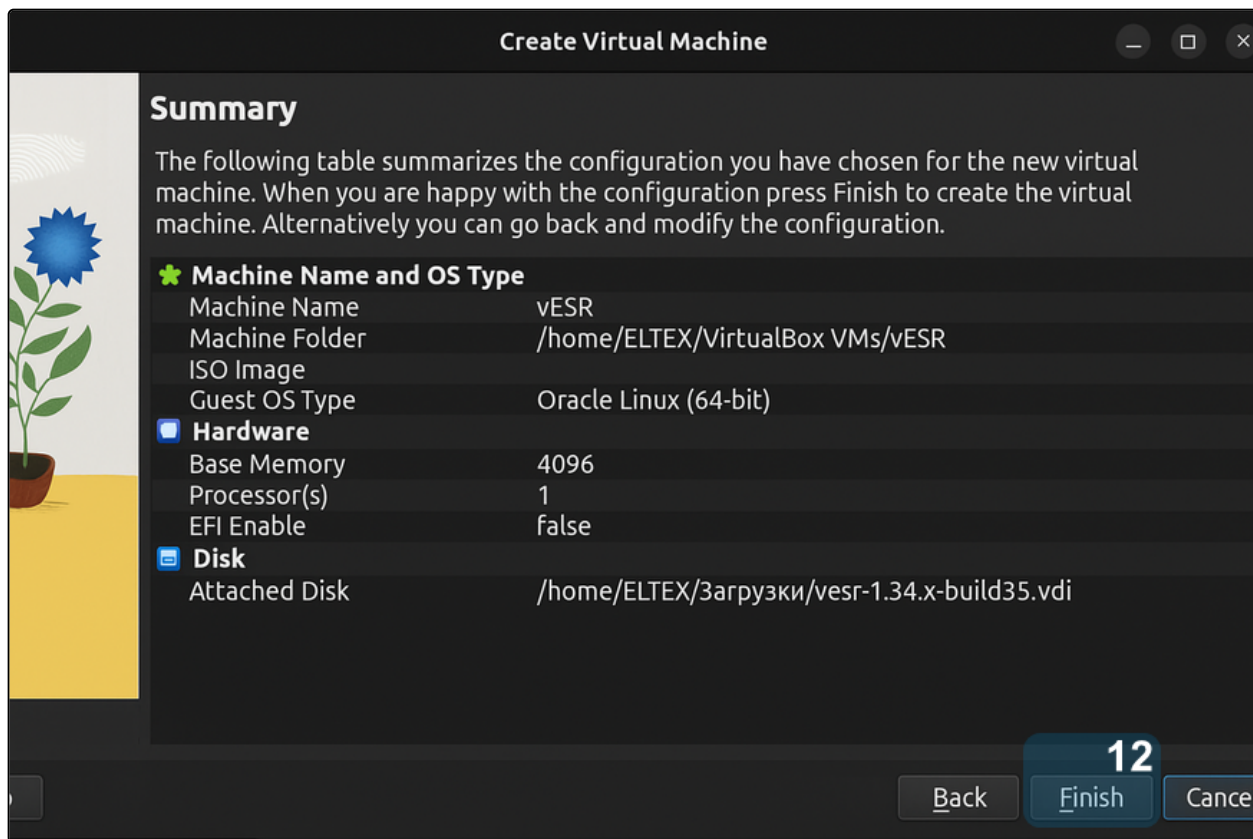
Create Virtual Machine

Summary

The following table summarizes the configuration you have chosen for the new virtual machine. When you are happy with the configuration press Finish to create the virtual machine. Alternatively you can go back and modify the configuration.

| | |
|---|---|
| **Machine Name and OS Type** | |
| Machine Name | vESR |
| Machine Folder | /home/ELTEX/VirtualBox VMs/vESR |
| ISO Image | |
| Guest OS Type | Oracle Linux (64-bit) |
| **Hardware** | |
| Base Memory | 4096 |
| Processor(s) | 1 |
| EFI Enable | false |
| **Disk** | |
| Attached Disk | /home/ELTEX/Загрузки/vesr-1.34.x-build35.vdi |

12

Back Finish Cance